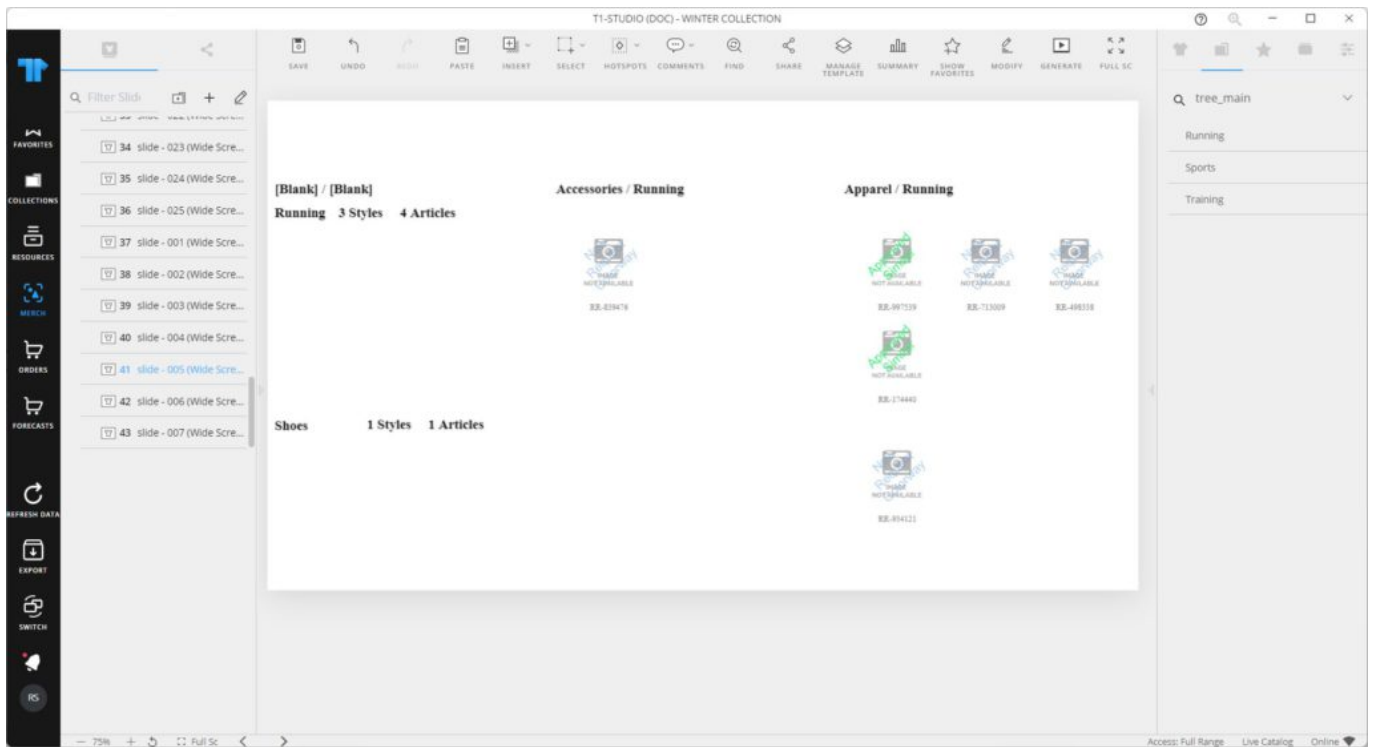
T1-STUDIO (DOC) - WINTER COLLECTION

FAVORITES
COLLECTIONS
RESOURCES
MERCH
ORDERS
FORECASTS
REFRESH DATA
EXPORT
SWITCH
RS

Filter Slide

34 slide - 023 (Wide Scre...
35 slide - 024 (Wide Scre...
36 slide - 025 (Wide Scre...
37 slide - 001 (Wide Scre...
38 slide - 002 (Wide Scre...
39 slide - 003 (Wide Scre...
40 slide - 004 (Wide Scre...
41 slide - 005 (Wide Scre...
42 slide - 006 (Wide Scre...
43 slide - 007 (Wide Scre...

SAVE UNDO REDO PASTE INSERT SELECT HOTSPOTS COMMENTS FIND SHARE MANAGE TEMPLATE SUMMARY SHOW FAVORITES MODIFY GENERATE FULL SC

[Blank] / [Blank]
Running 3 Styles 4 Articles

Accessories / Running

Apparel / Running

IMAGE NOT AVAILABLE
RR-859476

IMAGE NOT AVAILABLE
RR-997539

IMAGE NOT AVAILABLE
RR-713009

IMAGE NOT AVAILABLE
RR-498338

IMAGE NOT AVAILABLE
RR-174440

Shoes 1 Styles 1 Articles

IMAGE NOT AVAILABLE
RR-854121

tree_main
Running
Sports
Training

— 75% + Full Sc < >

Access: Full Range Live Catalog Online